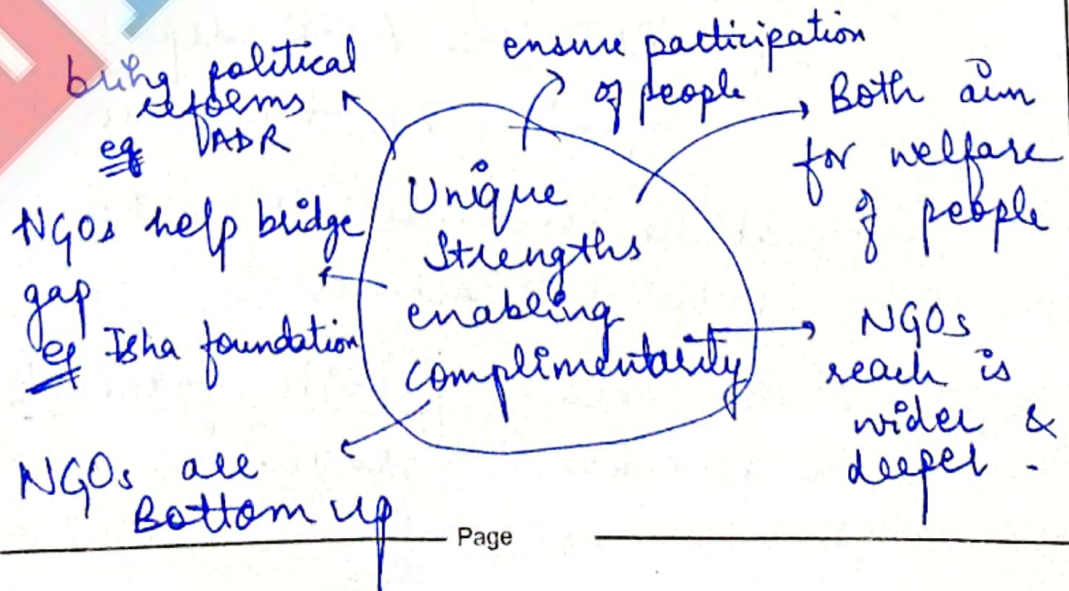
bring political reforms
eg ADR

ensure participation of people

Both aim for welfare of people

Unique Strengths enabling complimentarity

NGOs help bridge gap
eg Isha foundation

NGOs reach is wider & deeper.

NGOs are Bottom up

Page